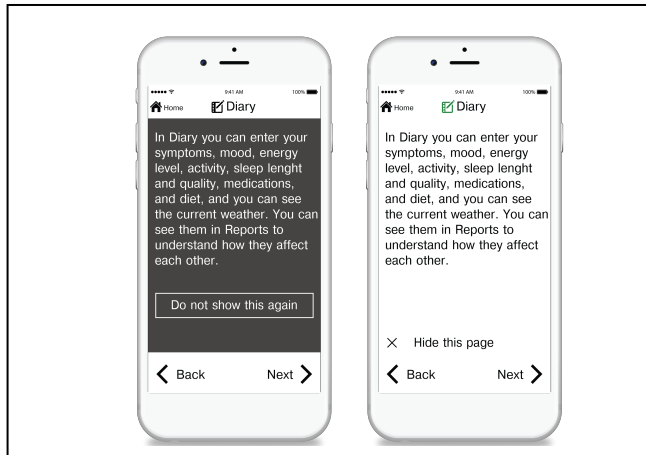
9:41 AM 100%
Home Diary

In Diary you can enter your symptoms, mood, energy level, activity, sleep lenght and quality, medications, and diet, and you can see the current weather. You can see them in Reports to understand how they affect each other.

Do not show this again

Back Next

9:41 AM 100%
Home Diary

In Diary you can enter your symptoms, mood, energy level, activity, sleep lenght and quality, medications, and diet, and you can see the current weather. You can see them in Reports to understand how they affect each other.

× Hide this page

Back Next